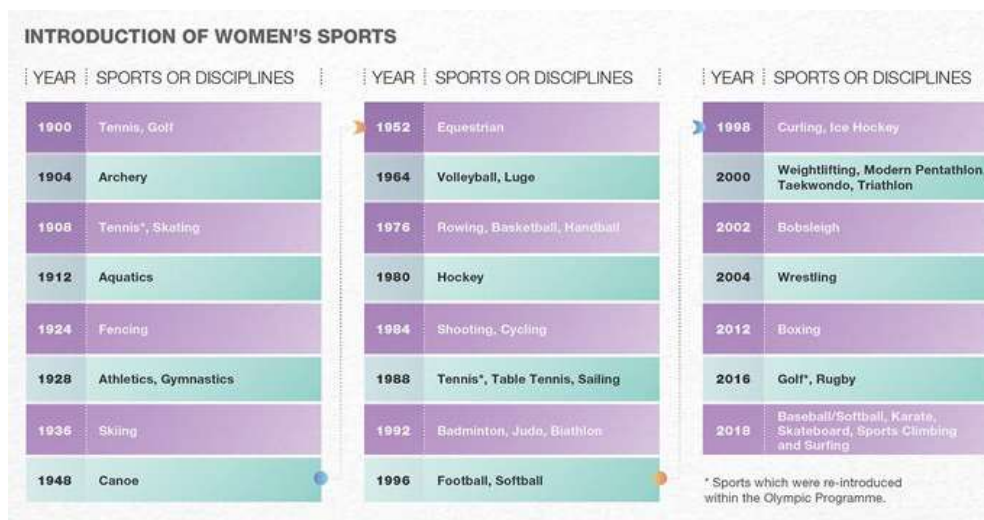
INTRODUCTION OF WOMEN'S SPORTS

| YEAR | SPORTS OR DISCIPLINES |
|---|---|
| 1900 | Tennis, Golf |
| 1904 | Archery |
| 1908 | Tennis*, Skating |
| 1912 | Aquatics |
| 1924 | Fencing |
| 1928 | Athletics, Gymnastics |
| 1936 | Skiing |
| 1948 | Canoe |

| YEAR | SPORTS OR DISCIPLINES |
|---|---|
| 1952 | Equestrian |
| 1964 | Volleyball, Luge |
| 1976 | Rowing, Basketball, Handball |
| 1980 | Hockey |
| 1984 | Shooting, Cycling |
| 1988 | Tennis*, Table Tennis, Sailing |
| 1992 | Badminton, Judo, Biathlon |
| 1996 | Football, Softball |

| YEAR | SPORTS OR DISCIPLINES |
|---|---|
| 1998 | Curling, Ice Hockey |
| 2000 | Weightlifting, Modern Pentathlon, Taekwondo, Triathlon |
| 2002 | Bobsleigh |
| 2004 | Wrestling |
| 2012 | Boxing |
| 2016 | Golf*, Rugby |
| 2018 | Baseball/Softball, Karate, Skateboard, Sports Climbing and Surfing |

* Sports which were re-introduced within the Olympic Programme.